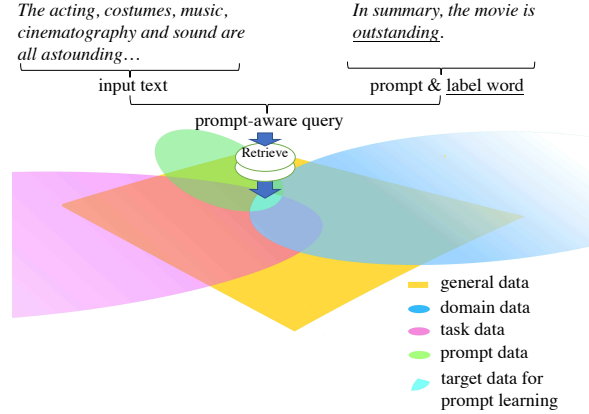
The acting, costumes, music, cinematography and sound are all astounding…

In summary, the movie is outstanding.

input text

prompt & label word

prompt-aware query

Retrieve

general data
domain data
task data
prompt data
target data for prompt learning